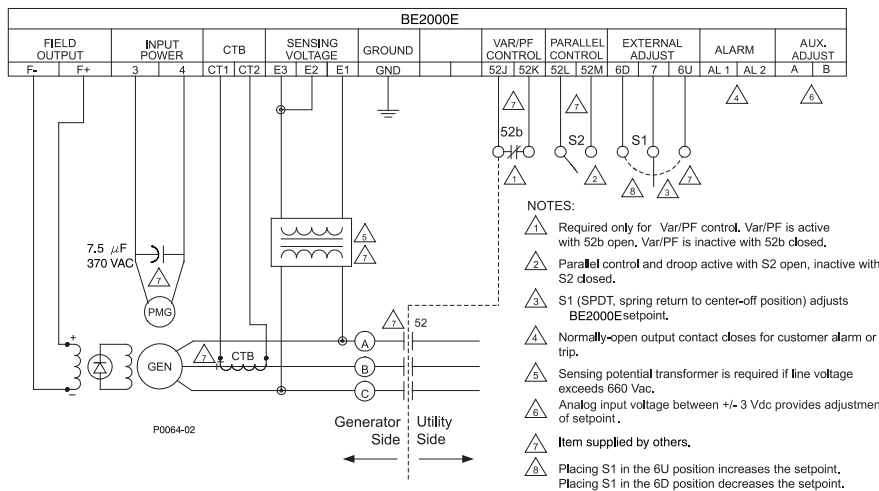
BE2000E

| FIELD OUTPUT | | INPUT POWER | | CTB | | SENSING VOLTAGE | | | GROUND | | | VAR/PF CONTROL | | PARALLEL CONTROL | | EXTERNAL ADJUST | | | ALARM | | AUX. ADJUST | |
|---|---|---|---|---|---|---|---|---|---|---|---|---|---|---|---|---|---|---|---|---|---|---|
| F- | F+ | 3 | 4 | CT1 | CT2 | E3 | E2 | E1 | GND | | | 52J | 52K | 52L | 52M | 6D | 7 | 6U | AL 1 | AL 2 | A | B |

7 52b 1
7 S2 2
S1 8 3 7
4
6

7.5 $\mu$F
370 VAC
7
PMG
5
7
+
−
GEN
7 CTB
A
B
C
7 52
P0064-02
Generator Side
Utility Side

NOTES:

1 Required only for Var/PF control. Var/PF is active with 52b open. Var/PF is inactive with 52b closed.

2 Parallel control and droop active with S2 open, inactive with S2 closed.

3 S1 (SPDT, spring return to center-off position) adjusts BE2000E setpoint.

4 Normally-open output contact closes for customer alarm or trip.

5 Sensing potential transformer is required if line voltage exceeds 660 Vac.

6 Analog input voltage between +/- 3 Vdc provides adjustmen of setpoint.

7 Item supplied by others.

8 Placing S1 in the 6U position increases the setpoint. Placing S1 in the 6D position decreases the setpoint.